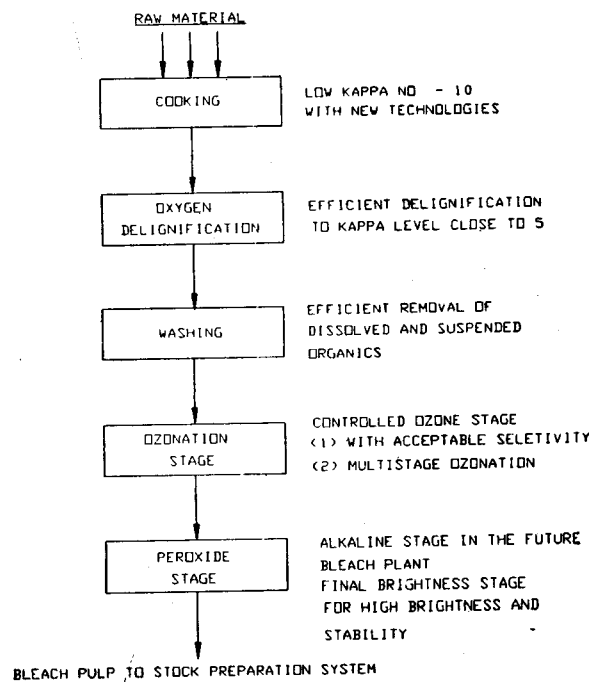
RAW MATERIAL

COOKING

LOW KAPPA NO - 10 WITH NEW TECHNOLOGIES

OXYGEN DELIGNIFICATION

EFFICIENT DELIGNIFICATION TO KAPPA LEVEL CLOSE TO 5

WASHING

EFFICIENT REMOVAL OF DISSOLVED AND SUSPENDED ORGANICS

OZONATION STAGE

CONTROLLED OZONE STAGE
(1) WITH ACCEPTABLE SELETIVITY
(2) MULTISTAGE OZONATION

PEROXIDE STAGE

ALKALINE STAGE IN THE FUTURE BLEACH PLANT
FINAL BRIGHTNESS STAGE FOR HIGH BRIGHTNESS AND STABILITY

BLEACH PULP TO STOCK PREPARATION SYSTEM